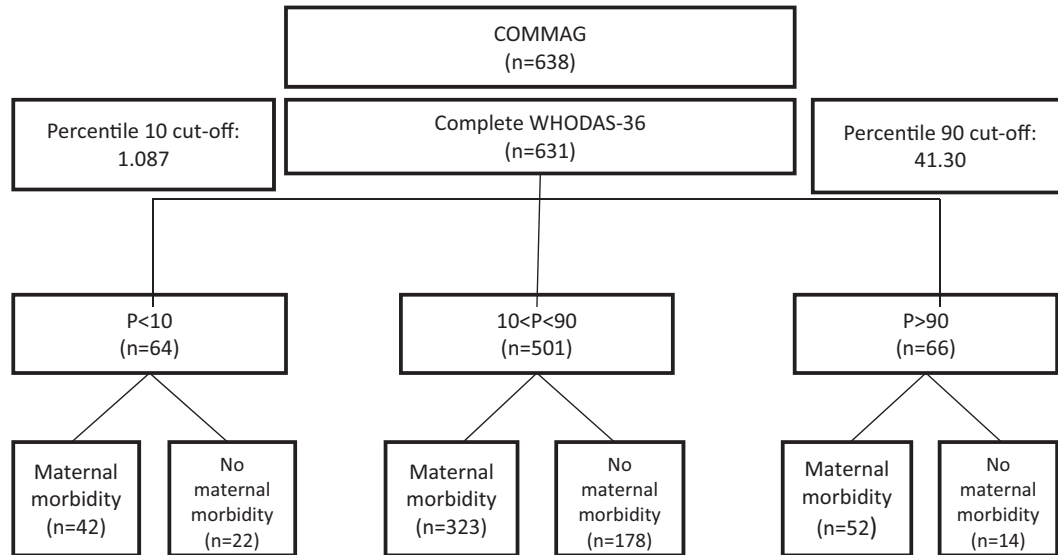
COMMAG
(n=638)

Percentile 10 cut-off:
1.087

Complete WHODAS-36
(n=631)

Percentile 90 cut-off:
41.30

P<10
(n=64)

10<P<90
(n=501)

P>90
(n=66)

Maternal morbidity
(n=42)

No maternal morbidity
(n=22)

Maternal morbidity
(n=323)

No maternal morbidity
(n=178)

Maternal morbidity
(n=52)

No maternal morbidity
(n=14)